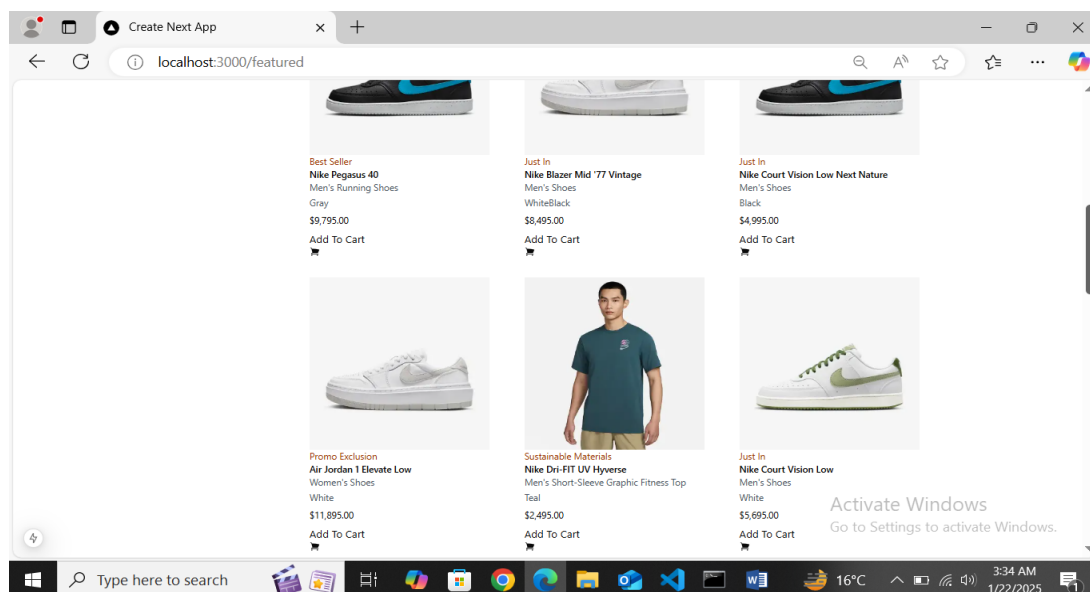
Create Next App

localhost:3000/featured

Best Seller
Nike Pegasus 40
Men's Running Shoes
Gray
$9,795.00
Add To Cart

Just In
Nike Blazer Mid '77 Vintage
Men's Shoes
WhiteBlack
$8,495.00
Add To Cart

Just In
Nike Court Vision Low Next Nature
Men's Shoes
Black
$4,995.00
Add To Cart

Promo Exclusion
Air Jordan 1 Elevate Low
Women's Shoes
White
$11,895.00
Add To Cart

Sustainable Materials
Nike Dri-FIT UV Hyverse
Men's Short-Sleeve Graphic Fitness Top
Teal
$2,495.00
Add To Cart

Just In
Nike Court Vision Low
Men's Shoes
White
$5,695.00
Add To Cart

Activate Windows
Go to Settings to activate Windows.

Type here to search
16°C
3:34 AM
1/22/2025